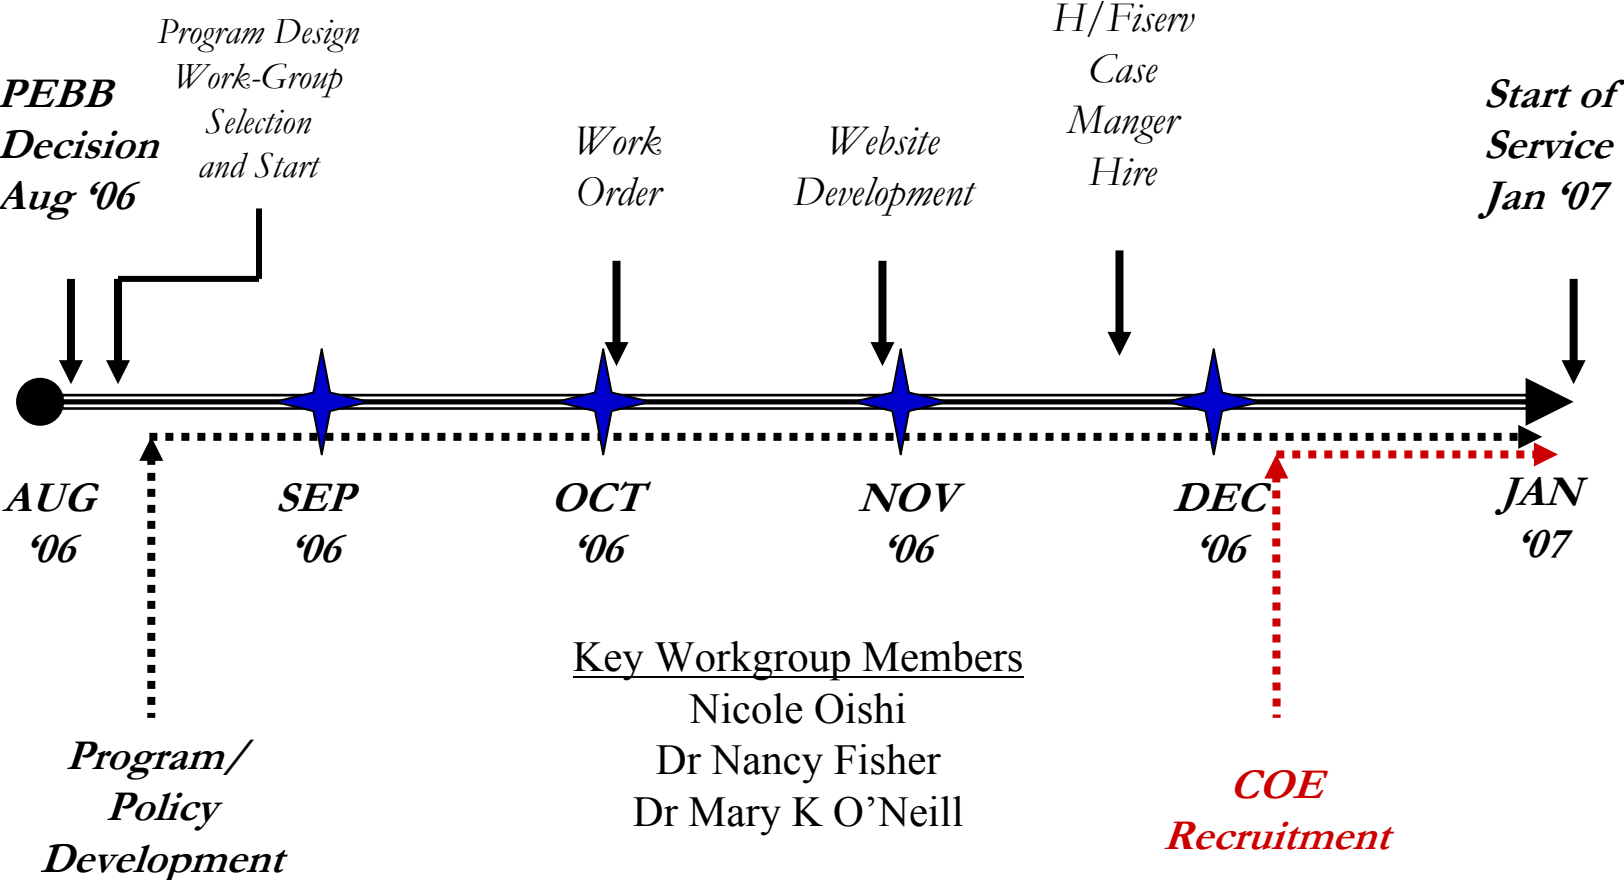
PEBB Decision Aug '06

Program Design Work-Group Selection and Start

Work Order

Website Development

H/Fiserv Case Manger Hire

Start of Service Jan '07

AUG '06

SEP '06

OCT '06

NOV '06

DEC '06

JAN '07

Key Workgroup Members
Nicole Oishi
Dr Nancy Fisher
Dr Mary K O'Neill

Program/ Policy Development

COE Recruitment